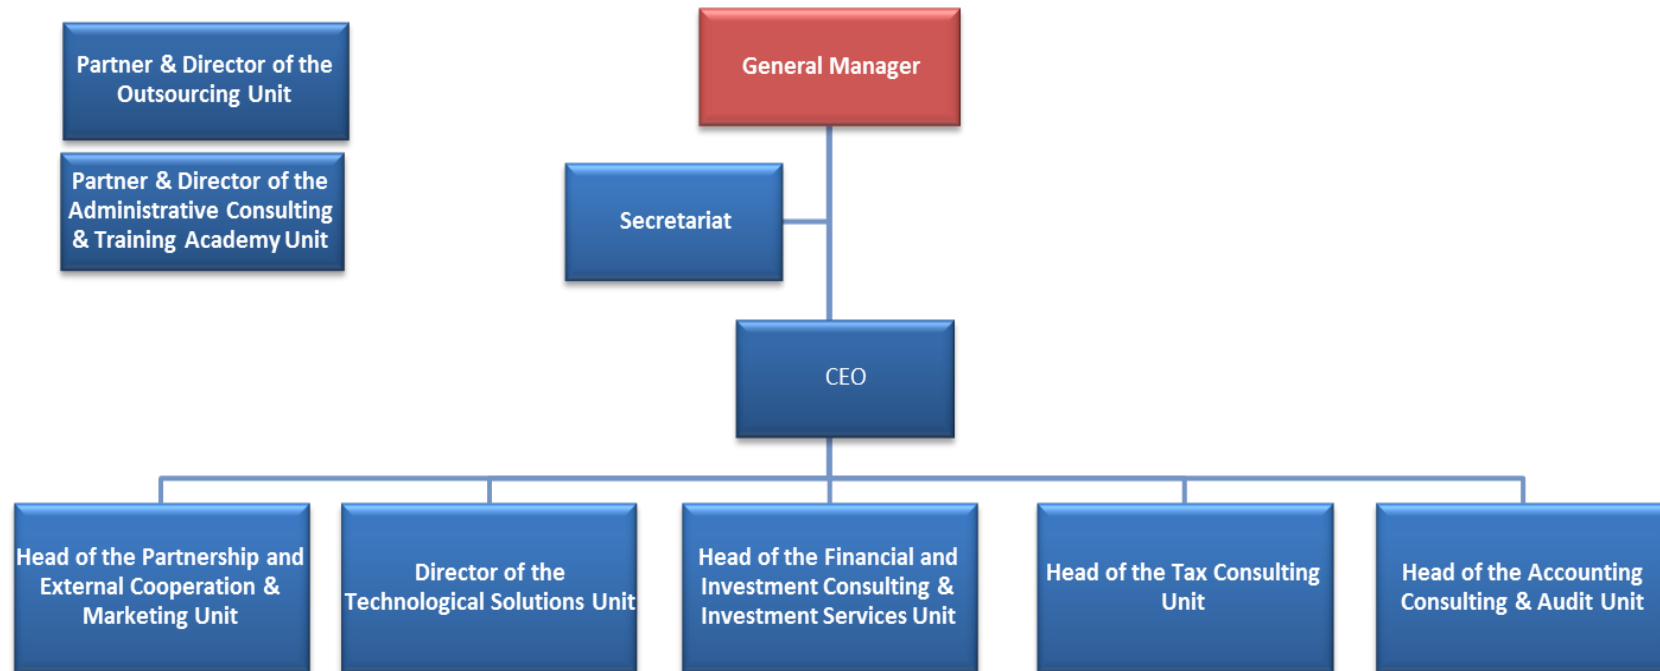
Partner & Director of the Outsourcing Unit

Partner & Director of the Administrative Consulting & Training Academy Unit

General Manager

Secretariat

CEO

Head of the Partnership and External Cooperation & Marketing Unit

Director of the Technological Solutions Unit

Head of the Financial and Investment Consulting & Investment Services Unit

Head of the Tax Consulting Unit

Head of the Accounting Consulting & Audit Unit